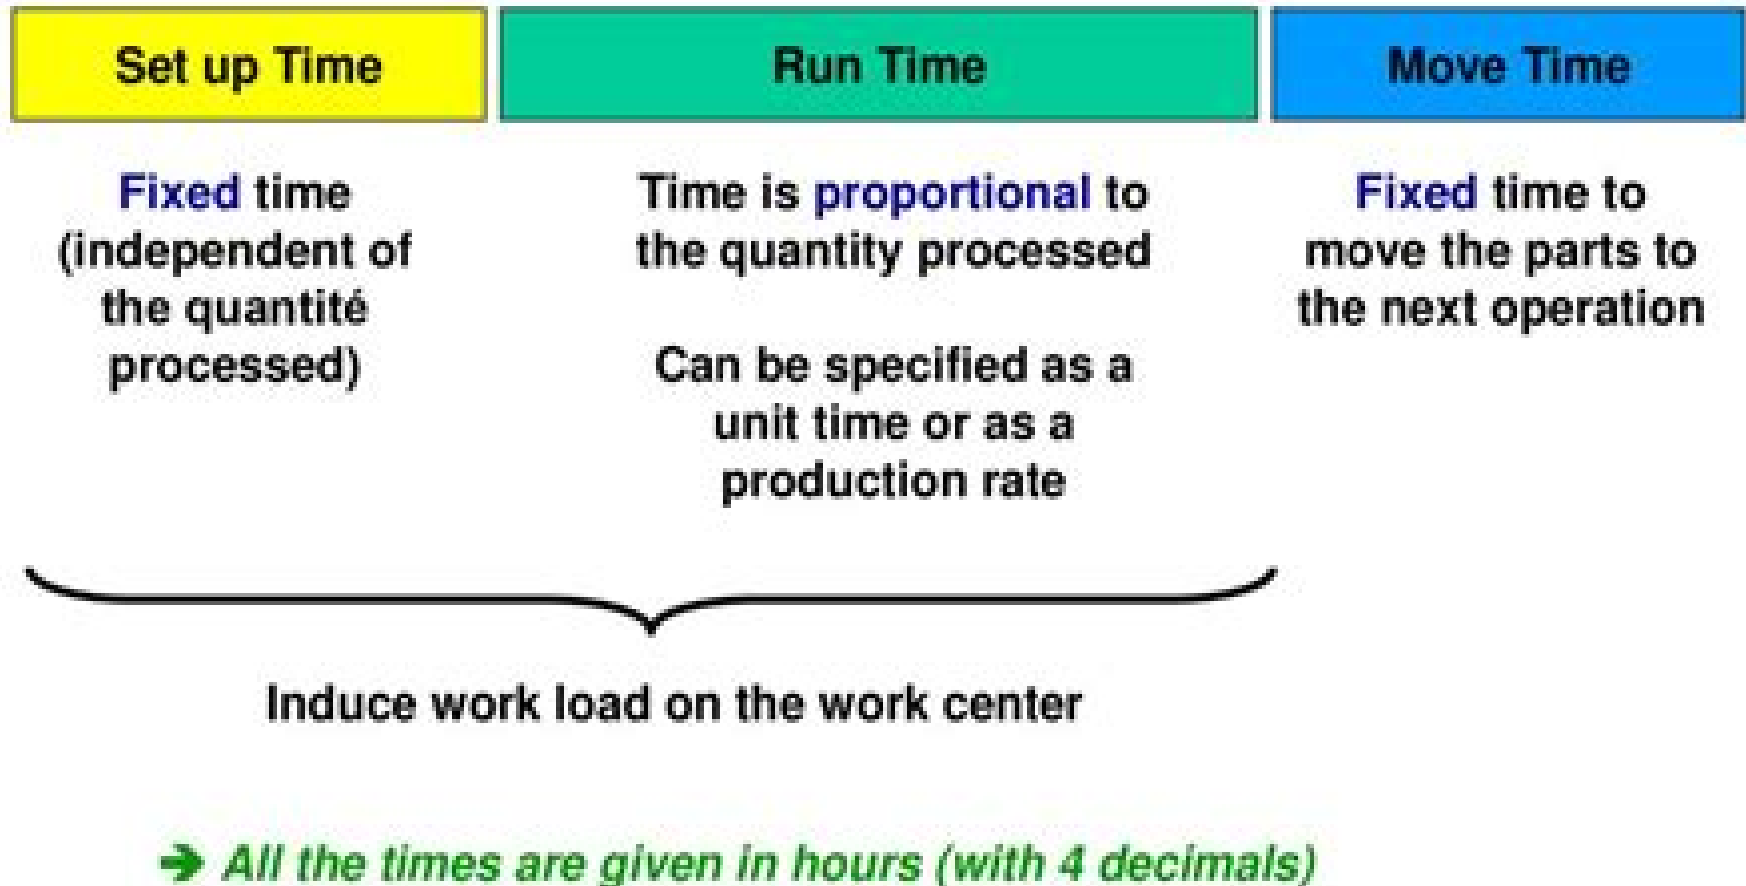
Set up Time

Run Time

Move Time

Fixed time (independent of the quantité processed)

Time is proportional to the quantity processed

Can be specified as a unit time or as a production rate

Fixed time to move the parts to the next operation

Induce work load on the work center

➔ All the times are given in hours (with 4 decimals)